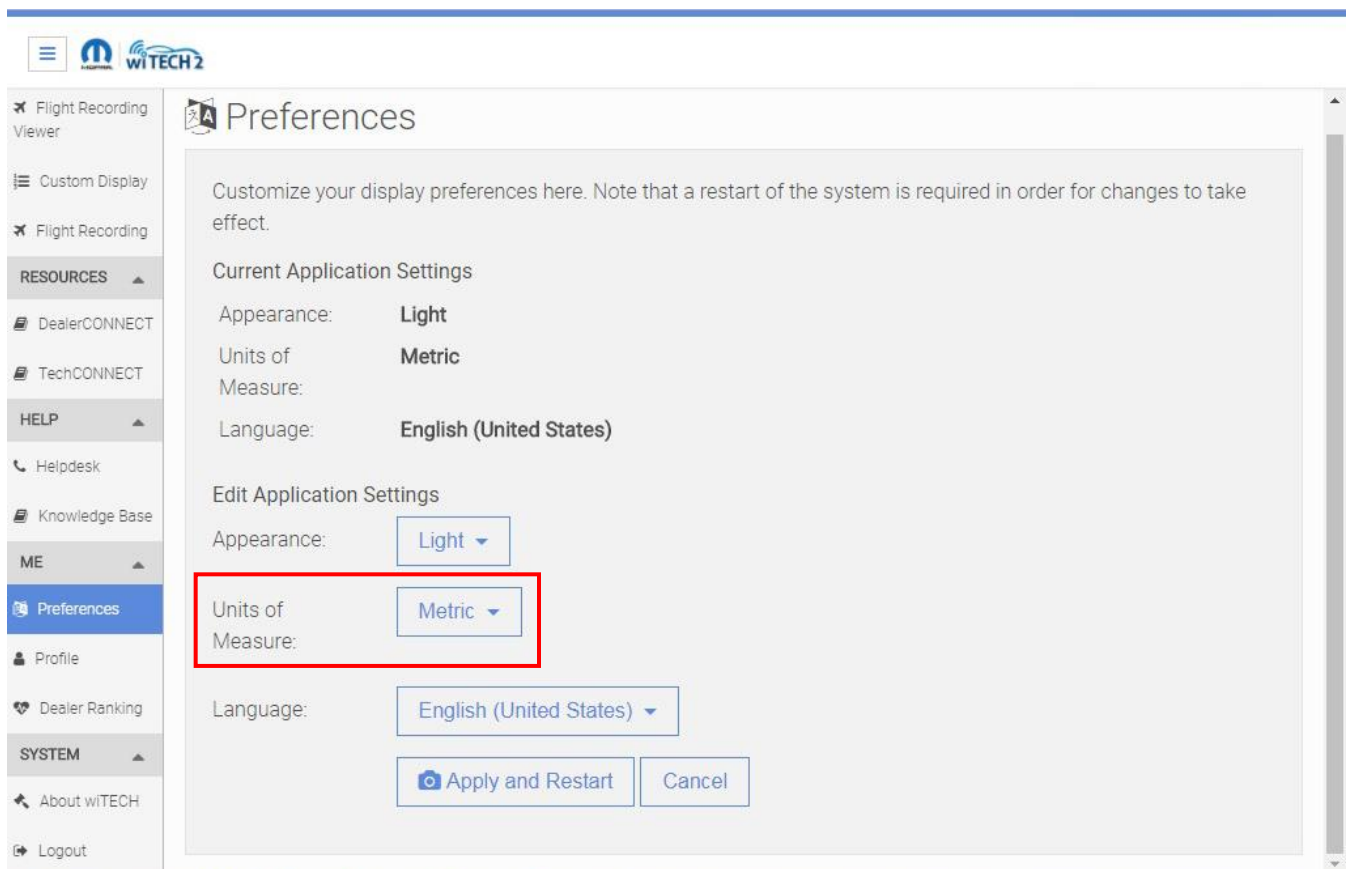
MOPAR wiTECH 2

Flight Recording Viewer

Custom Display

Flight Recording

RESOURCES

DealerCONNECT

TechCONNECT

HELP

Helpdesk

Knowledge Base

ME

Preferences

Profile

Dealer Ranking

SYSTEM

About wiTECH

Logout

Preferences

Customize your display preferences here. Note that a restart of the system is required in order for changes to take effect.

Current Application Settings

| Appearance: | Light |
|---|---|
| Units of Measure: | Metric |
| Language: | English (United States) |

Edit Application Settings

Appearance: Light

Units of Measure: Metric

Language: English (United States)

Apply and Restart

Cancel